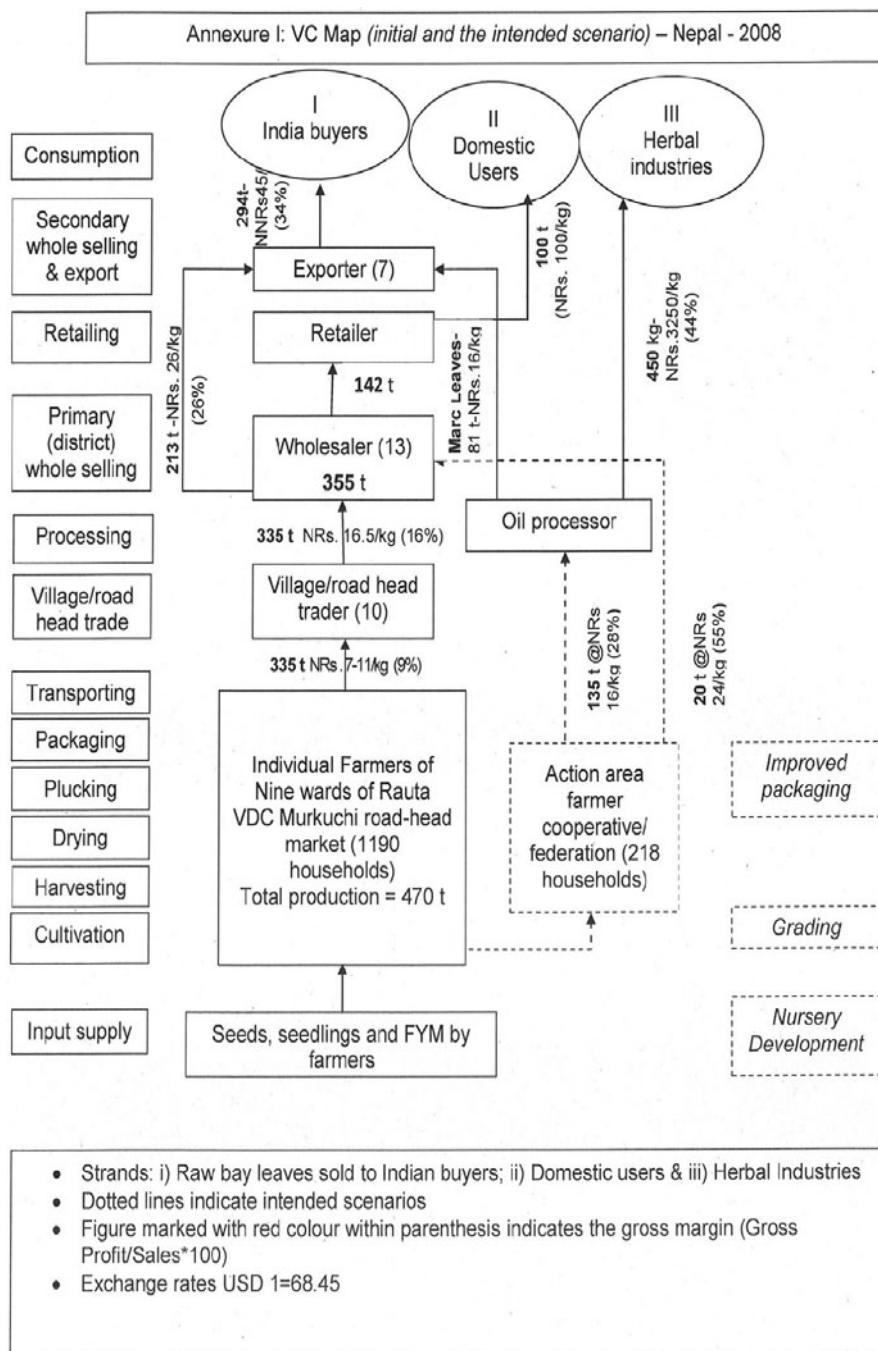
Annexure I: VC Map *(initial and the intended scenario)* – Nepal - 2008

I
India buyers

II
Domestic Users

III
Herbal industries

Consumption

Secondary whole selling & export

Retailing

Primary (district) whole selling

Processing

Village/road head trade

Transporting

Packaging

Plucking

Drying

Harvesting

Cultivation

Input supply

294t-NNRs45/ (34%)

Exporter (7)

100 t (NRs. 100/kg)

Retailer

Marc Leaves- 81 t-NRs.16/kg

450 kg- NRs.3250/kg (44%)

213 t -NRs. 26/kg (26%)

142 t

Wholesaler (13)
355 t

Oil processor

335 t NRs. 16.5/kg (16%)

Village/road head trader (10)

135 t @NRs 16/kg (28%)

20 t @NRs 24/kg (55%)

335 t NRs. 7-11/kg (9%)

Individual Farmers of Nine wards of Rauta VDC Murkuchi road-head market (1190 households)
Total production = 470 t

Action area farmer cooperative/ federation (218 households)

Improved packaging

Grading

Seeds, seedlings and FYM by farmers

Nursery Development

• Strands: i) Raw bay leaves sold to Indian buyers; ii) Domestic users & iii) Herbal Industries
• Dotted lines indicate intended scenarios
• Figure marked with red colour within parenthesis indicates the gross margin (Gross Profit/Sales*100)
• Exchange rates USD 1=68.45